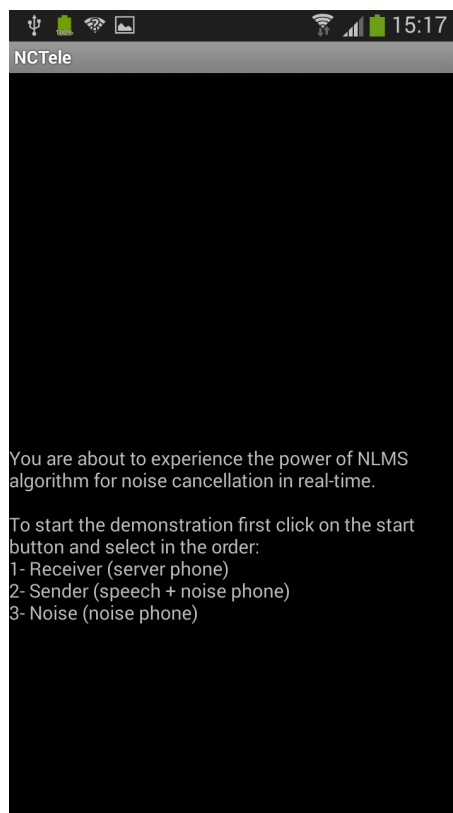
15:17

NCTele

You are about to experience the power of NLMS algorithm for noise cancellation in real-time.

To start the demonstration first click on the start button and select in the order:
1- Receiver (server phone)
2- Sender (speech + noise phone)
3- Noise (noise phone)